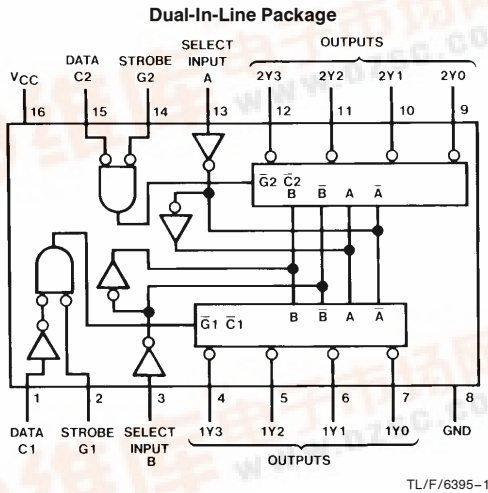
Dual-In-Line Package

DATA C2
STROBE G2
SELECT INPUT A
OUTPUTS

$V_{CC}$
2Y3
2Y2
2Y1
2Y0

16
15
14
13
12
11
10
9

$\overline{G}2$ $\overline{C}2$
B $\overline{B}$ A $\overline{A}$

$\overline{G}1$ $\overline{C}1$
B $\overline{B}$ A $\overline{A}$

1
2
3
4
5
6
7
8

DATA C1
STROBE G1
SELECT INPUT B
1Y3
1Y2
1Y1
1Y0
GND

OUTPUTS

TL/F/6395–1